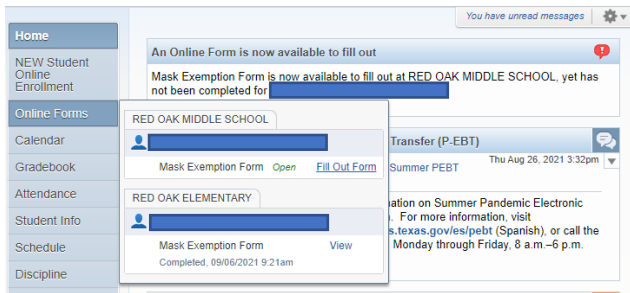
You have unread messages

Home
NEW Student Online Enrollment
Online Forms
Calendar
Gradebook
Attendance
Student Info
Schedule
Discipline

An Online Form is now available to fill out

Mask Exemption Form is now available to fill out at RED OAK MIDDLE SCHOOL, yet has not been completed for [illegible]

RED OAK MIDDLE SCHOOL
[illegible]
Mask Exemption Form Open Fill Out Form

RED OAK ELEMENTARY
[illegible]
Mask Exemption Form View
Completed, 09/06/2021 9:21am

Transfer (P-EBT)
Summer PEBT
Thu Aug 26, 2021 3:32pm
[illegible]ation on Summer Pandemic Electronic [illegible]. For more information, visit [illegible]s.texas.gov/es/pebt (Spanish), or call the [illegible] Monday through Friday, 8 a.m.–6 p.m.